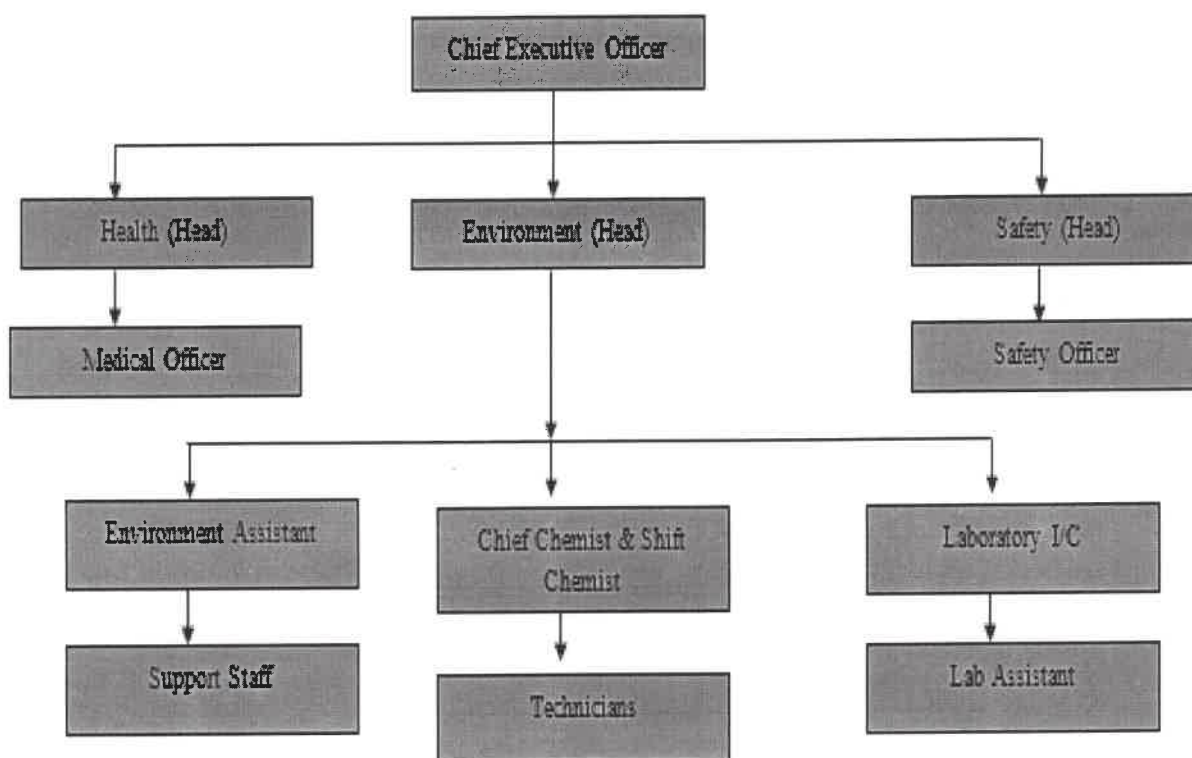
Chief Executive Officer

Health (Head)

Environment (Head)

Safety (Head)

Medical Officer

Safety Officer

Environment Assistant

Chief Chemist & Shift Chemist

Laboratory I/C

Support Staff

Technicians

Lab Assistant